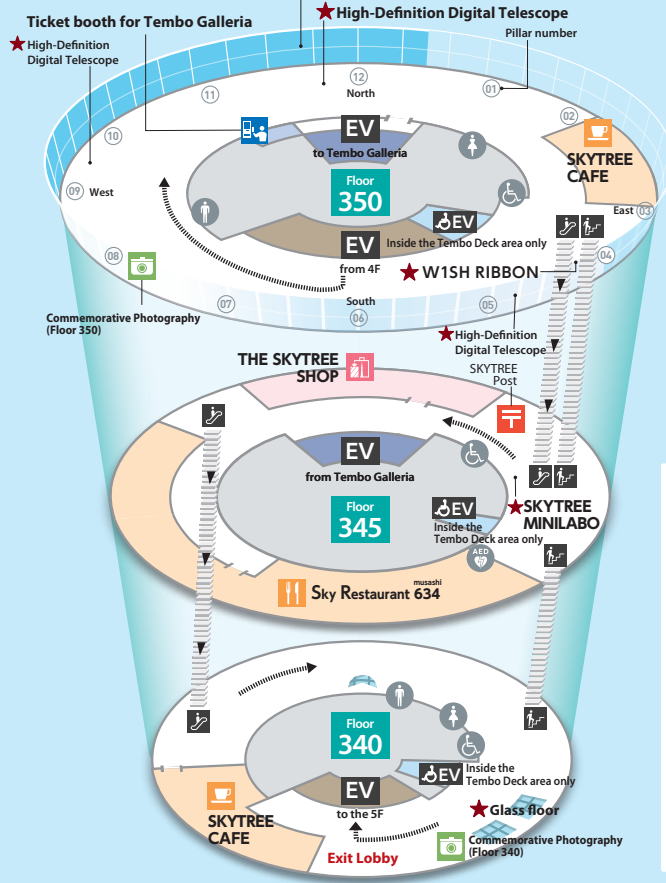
Ticket booth for Tembo Galleria

High-Definition Digital Telescope

High-Definition Digital Telescope

Pillar number

12

North

11

01

10

02

09 West

East 03

08

04

07

South

06

05

EV

to Tembo Galleria

Floor

350

EV

Inside the Tembo Deck area only

EV

from 4F

SKYTREE CAFE

W1SH RIBBON

Commemorative Photography (Floor 350)

High-Definition Digital Telescope

THE SKYTREE SHOP

SKYTREE Post

EV

from Tembo Galleria

Floor

345

EV

Inside the Tembo Deck area only

SKYTREE MINILABO

AED

musashi

Sky Restaurant 634

Floor

340

EV

Inside the Tembo Deck area only

EV

to the 5F

SKYTREE CAFE

Glass floor

Exit Lobby

Commemorative Photography (Floor 340)